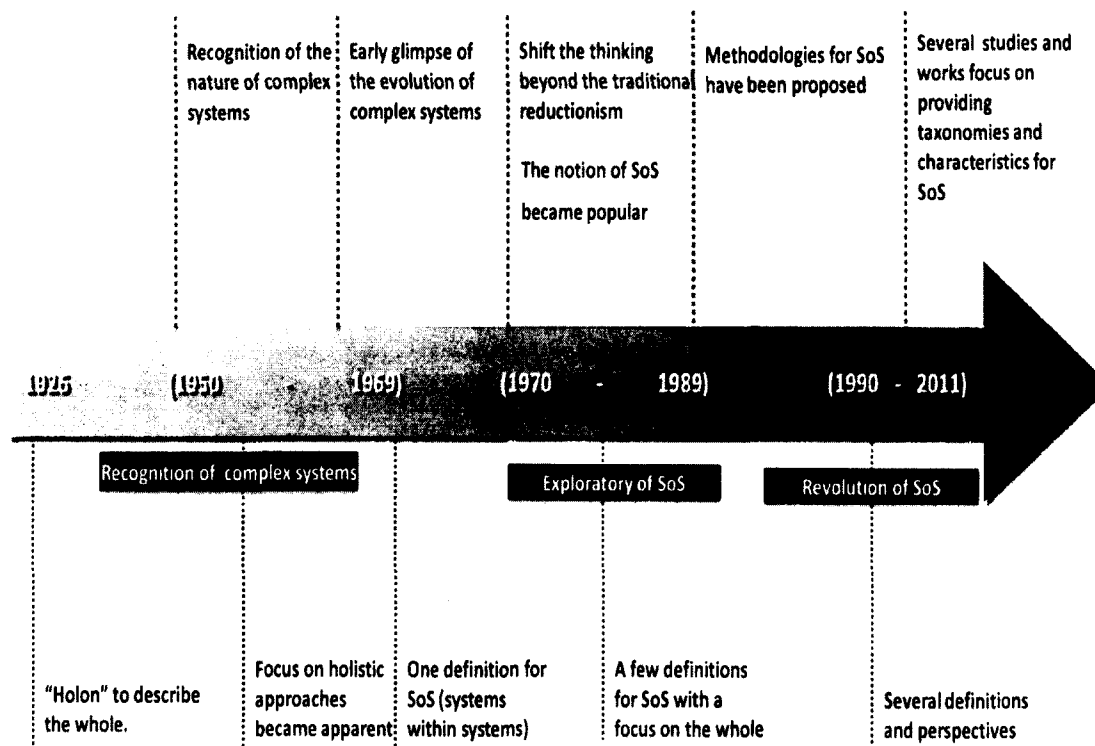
Recognition of the nature of complex systems

Early glimpse of the evolution of complex systems

Shift the thinking beyond the traditional reductionism

The notion of SoS became popular

Methodologies for SoS have been proposed

Several studies and works focus on providing taxonomies and characteristics for SoS

1926 (1950 - 1969) (1970 - 1989) (1990 - 2011)

Recognition of complex systems

Exploratory of SoS

Revolution of SoS

"Holon" to describe the whole.

Focus on holistic approaches became apparent

One definition for SoS (systems within systems)

A few definitions for SoS with a focus on the whole

Several definitions and perspectives